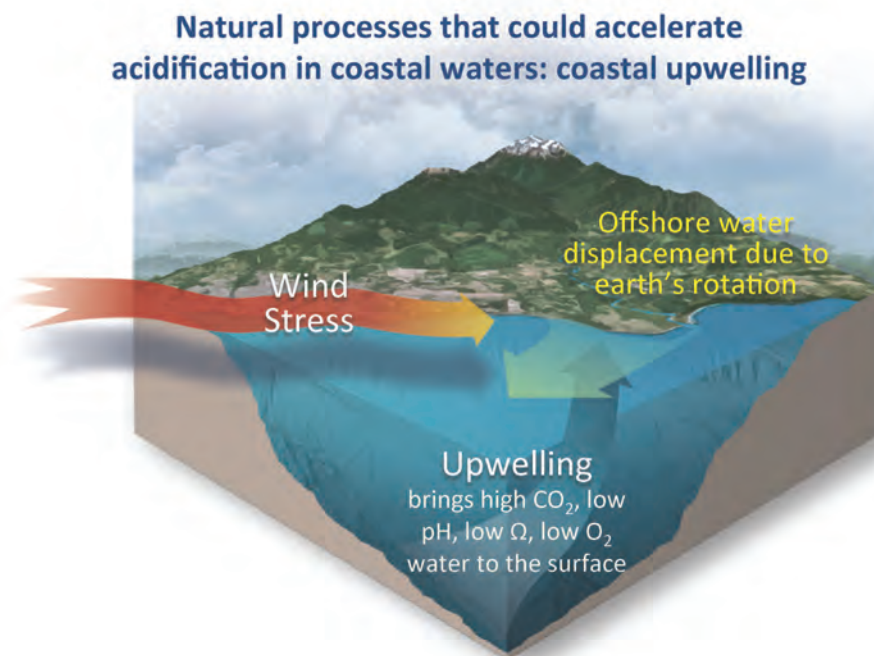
Natural processes that could accelerate acidification in coastal waters: coastal upwelling

Offshore water displacement due to earth's rotation

Wind Stress

Upwelling
brings high $CO_2$, low pH, low $\Omega$, low $O_2$ water to the surface